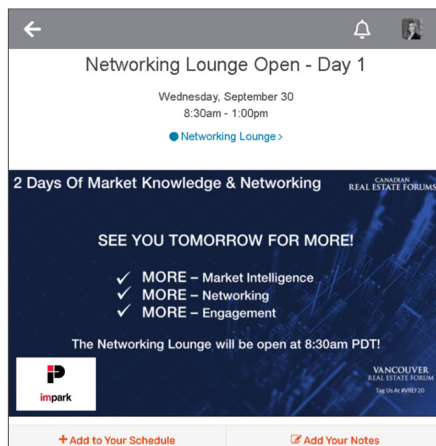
Networking Lounge Open - Day 1

Wednesday, September 30
8:30am - 1:00pm

Networking Lounge >

2 Days Of Market Knowledge & Networking

CANADIAN
REAL ESTATE FORUMS

SEE YOU TOMORROW FOR MORE!

✓ MORE – Market Intelligence
✓ MORE – Networking
✓ MORE – Engagement

The Networking Lounge will be open at 8:30am PDT!

impark

VANCOUVER
REAL ESTATE FORUM
Tag Us At #VREF20

+ Add to Your Schedule

Add Your Notes